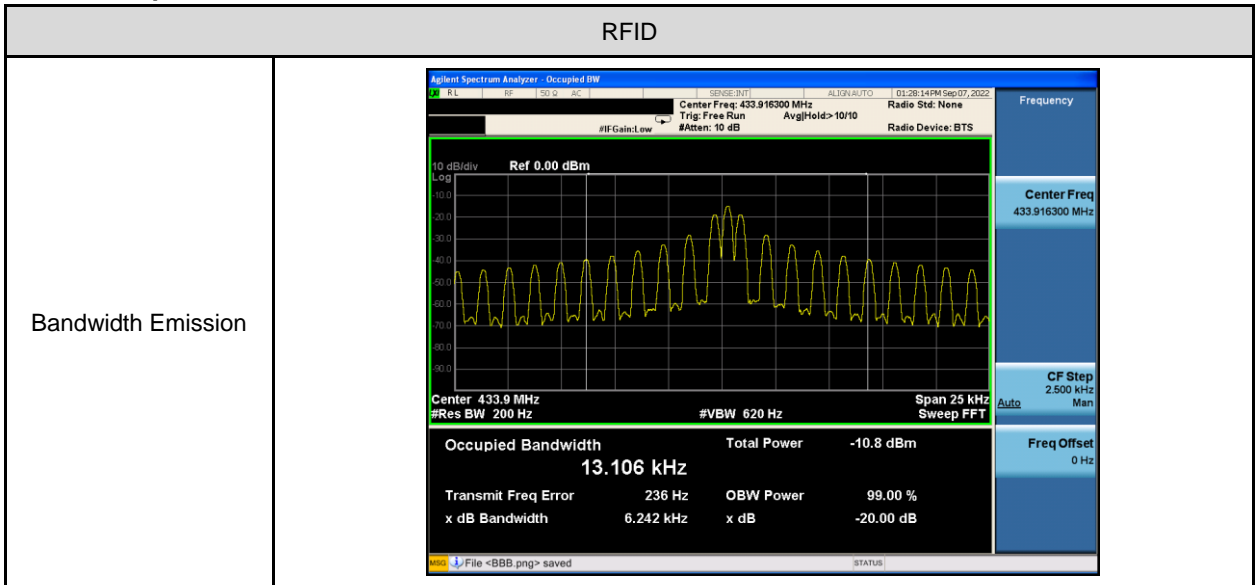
RFID

Bandwidth Emission

Agilent Spectrum Analyzer - Occupied BW
RL RF 50 Ω AC SENSE:INT ALIGN AUTO 01:28:14PM Sep 07, 2022
Center Freq: 433.916300 MHz
Trig: Free Run Avg|Hold>10/10
#IFGain:Low #Atten: 10 dB
Radio Std: None
Radio Device: BTS
Frequency

10 dB/div Ref 0.00 dBm
Log
-10.0
-20.0
-30.0
-40.0
-50.0
-60.0
-70.0
-80.0
-90.0
Center 433.9 MHz
#Res BW 200 Hz
#VBW 620 Hz
Span 25 kHz
Sweep FFT

Center Freq
433.916300 MHz

CF Step
2.500 kHz
Auto Man

Freq Offset
0 Hz

Occupied Bandwidth
13.106 kHz
Total Power -10.8 dBm
Transmit Freq Error 236 Hz
OBW Power 99.00 %
x dB Bandwidth 6.242 kHz
x dB -20.00 dB

MSG File <BBB.png> saved
STATUS